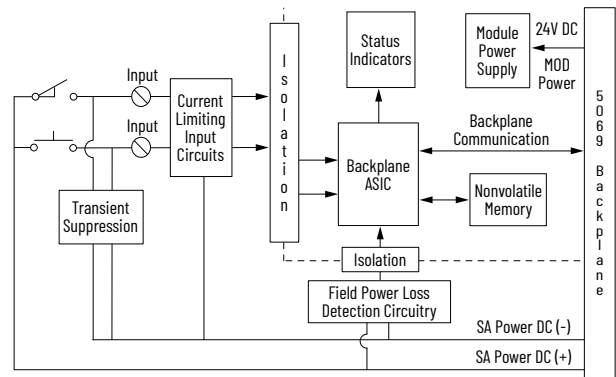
Status Indicators

Module Power Supply

24V DC

MOD Power

Input

Input

Current Limiting Input Circuits

I s o l a t i o n

Backplane ASIC

Backplane Communication

Nonvolatile Memory

5069 Backplane

Transient Suppression

Isolation

Field Power Loss Detection Circuitry

SA Power DC (-)

SA Power DC (+)